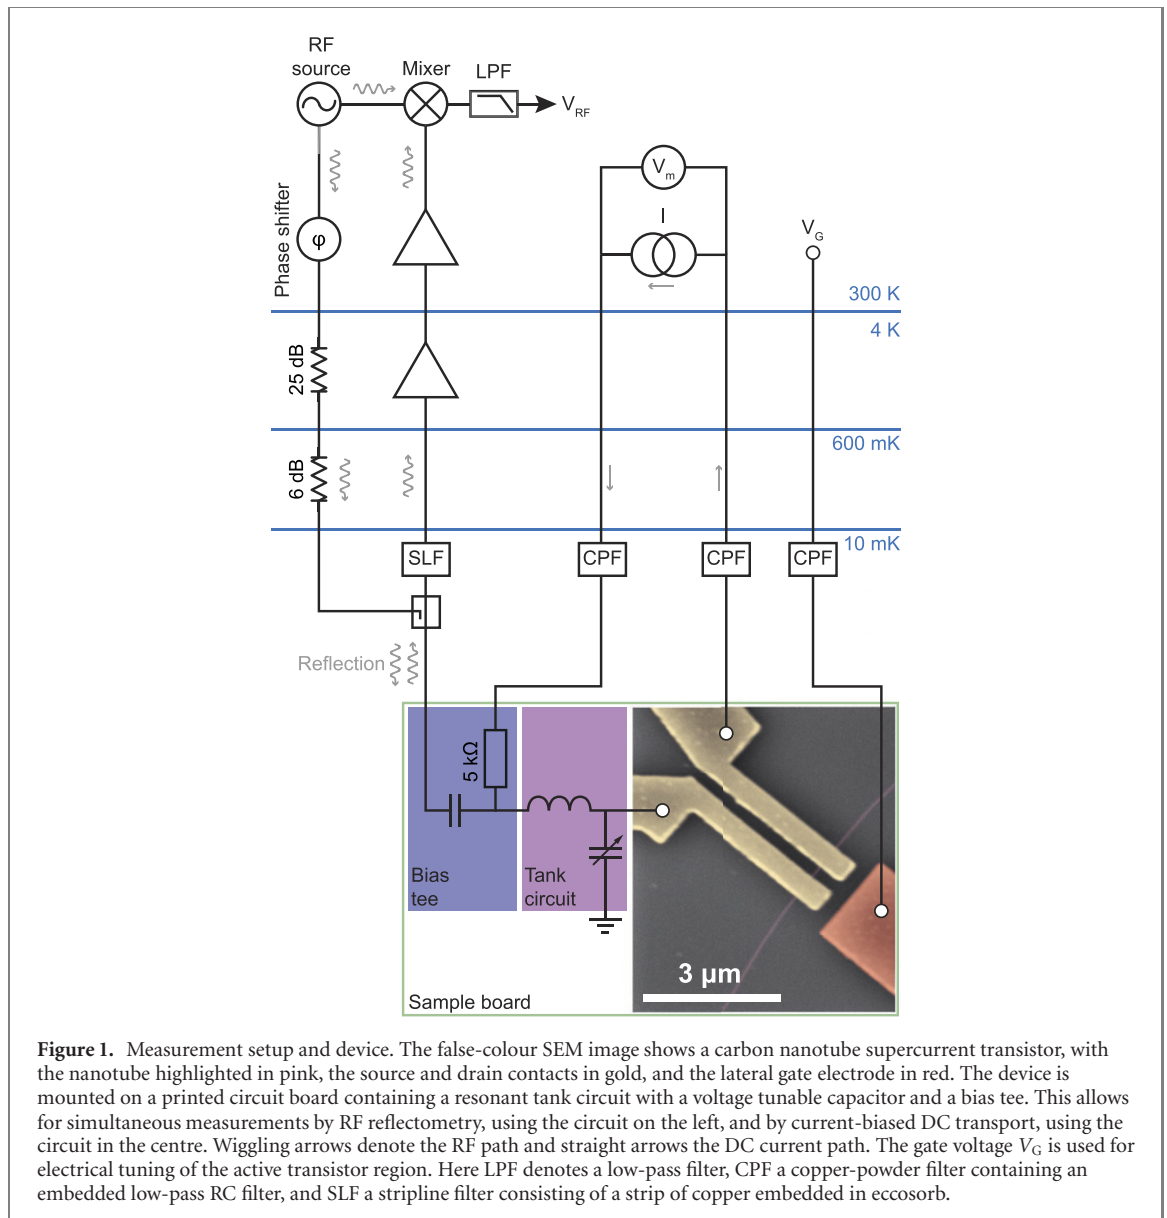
RF source

Mixer

LPF

$V_{RF}$

Phase shifter

φ

$V_m$

I

$V_G$

300 K

4 K

25 dB

600 mK

6 dB

10 mK

SLF

CPF

CPF

CPF

Reflection

5 kΩ

Bias tee

Tank circuit

3 µm

Sample board

**Figure 1.** Measurement setup and device. The false-colour SEM image shows a carbon nanotube supercurrent transistor, with the nanotube highlighted in pink, the source and drain contacts in gold, and the lateral gate electrode in red. The device is mounted on a printed circuit board containing a resonant tank circuit with a voltage tunable capacitor and a bias tee. This allows for simultaneous measurements by RF reflectometry, using the circuit on the left, and by current-biased DC transport, using the circuit in the centre. Wiggling arrows denote the RF path and straight arrows the DC current path. The gate voltage $V_G$ is used for electrical tuning of the active transistor region. Here LPF denotes a low-pass filter, CPF a copper-powder filter containing an embedded low-pass RC filter, and SLF a stripline filter consisting of a strip of copper embedded in eccosorb.